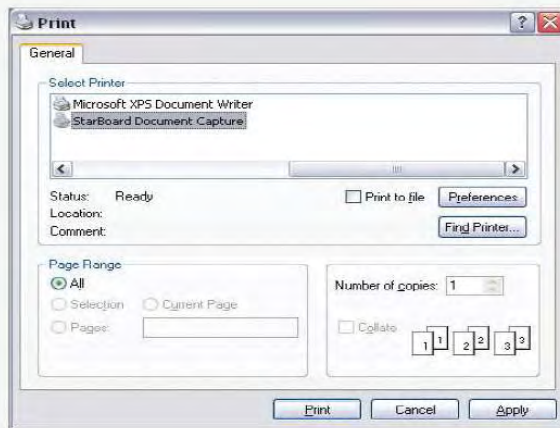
Print
?
General
Select Printer
Microsoft XPS Document Writer
StarBoard Document Capture
Status: Ready
Location:
Comment:
Print to file
Preferences
Find Printer...
Page Range
All
Selection
Current Page
Pages:
Number of copies: 1
Collate
1 1
2 2
3 3
Print
Cancel
Apply